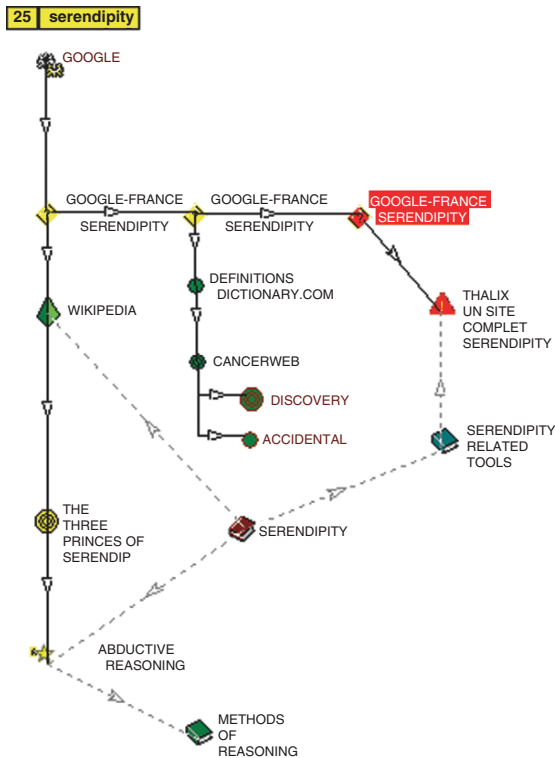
25 serendipity

GOOGLE

GOOGLE-FRANCE SERENDIPITY

GOOGLE-FRANCE SERENDIPITY

GOOGLE-FRANCE SERENDIPITY

WIKIPEDIA

DEFINITIONS DICTIONARY.COM

THALIX UN SITE COMPLET SERENDIPITY

CANCERWEB

DISCOVERY

ACCIDENTAL

SERENDIPITY RELATED TOOLS

THE THREE PRINCES OF SERENDIP

SERENDIPITY

ABDUCTIVE REASONING

METHODS OF REASONING